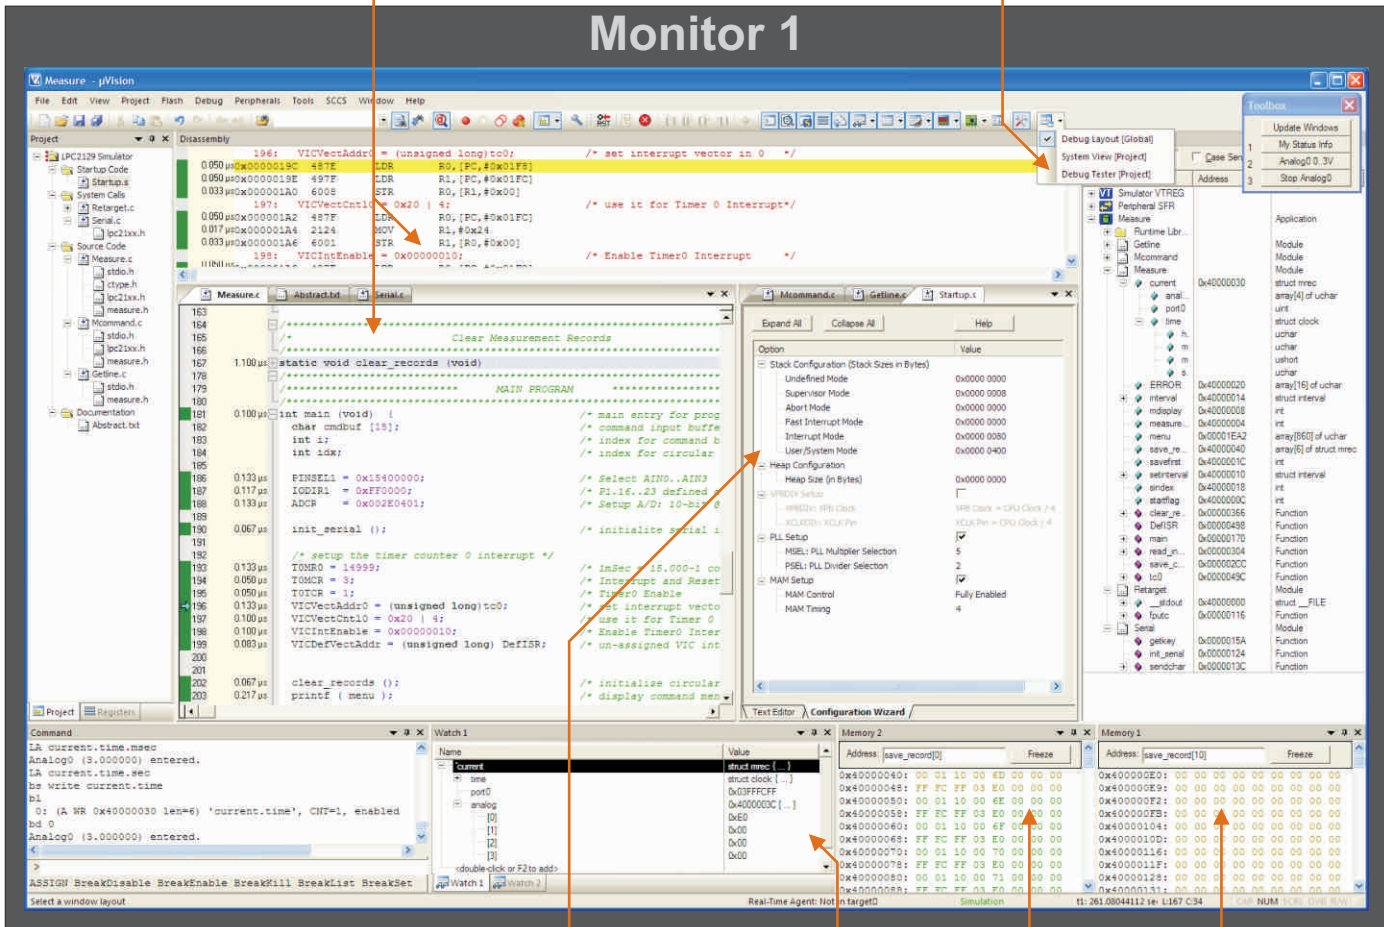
Monitor 1

Measure - µVision

File Edit View Project Flash Debug Peripherals Tools SCCS Window Help

Project
LPC2129 Simulator
Startup Code
Startup.s
System Calls
Retarget.c
Serial.c
lpc21xx.h
Source Code
Measure.c
stdio.h
ctype.h
lpc21xx.h
measure.h
Mcommand.c
stdio.h
lpc21xx.h
measure.h
Getline.c
stdio.h
measure.h
Documentation
Abstract.txt

Disassembly
196: VICVectAddr0 = (unsigned long)tc0;
0.050 µs 0x0000019C 487F LDR R0,[PC,#0x01F5] /* set interrupt vector in 0 */
0.050 µs 0x0000019E 497F LDR R1,[PC,#0x01FC]
0.033 µs 0x000001A0 6008 STR R0,[R1,#0x00]
197: VICVectCntl0 = 0x20 | 4; /* use it for Timer 0 Interrupt*/
0.050 µs 0x000001A2 487F LDR R0,[PC,#0x01FC]
0.017 µs 0x000001A4 2124 MOV R1,#0x24
0.033 µs 0x000001A6 6001 STR R1,[R0,#0x00]
198: VICIntEnable = 0x00000010; /* Enable Timer0 Interrupt */

Measure.c Abstract.txt Serial.c

163
164 /***************
165 /* Clear Measurement Records
166
167 1.100 µs static void clear_records (void)
178 /***************
179 /*************** MAIN PROGRAM ***************
180
181 0.100 µs int main (void) { /* main entry for prog
182 char cmdbuf [15]; /* command input buffe
183 int i; /* index for command b
184 int idx; /* index for circular
185
186 0.133 µs PINSEL1 = 0x15400000; /* Select AIN0..AIN3
187 0.117 µs IODIR1 = 0xFF0000; /* P1.16..23 defined
188 0.133 µs ADCR = 0x002E0401; /* Setup A/D: 10-bit @
189
190 0.067 µs init_serial (); /* initialite serial i
191
192 /* setup the timer counter 0 interrupt */
193 0.133 µs T0MR0 = 14999; /* 1mSec = 15.000-1 co
194 0.050 µs T0MCR = 3; /* Interrupt and Reset
195 0.050 µs T0TCR = 1; /* Timer0 Enable
196 0.133 µs VICVectAddr0 = (unsigned long)tc0; /* set interrupt vecto
197 0.100 µs VICVectCntl0 = 0x20 | 4; /* use it for Timer 0
198 0.100 µs VICIntEnable = 0x00000010; /* Enable Timer0 Inter
199 0.083 µs VICDefVectAddr = (unsigned long) DefISR; /* un-assigned VIC int
200
201
202 0.067 µs clear_records (); /* initialize circular
203 0.217 µs printf ( menu ); /* display command men

Project Registers

Mcommand.c Getline.c Startup.s

Expand All Collapse All Help

| Option | Value |
|---|---|
| Stack Configuration (Stack Sizes in Bytes) | |
| Undefined Mode | 0x0000 0000 |
| Supervisor Mode | 0x0000 0008 |
| Abort Mode | 0x0000 0000 |
| Fast Interrupt Mode | 0x0000 0000 |
| Interrupt Mode | 0x0000 0080 |
| User/System Mode | 0x0000 0400 |
| Heap Configuration | |
| Heap Size (in Bytes) | 0x0000 0000 |
| VPBDIV Setup | |
| VPBDIV: VPB Clock | VPB Clock = CPU Clock / 4 |
| XCLKDIV: XCLK Pin | XCLK Pin = CPU Clock / 4 |
| PLL Setup | |
| MSEL: PLL Multiplier Selection | 5 |
| PSEL: PLL Divider Selection | 2 |
| MAM Setup | |
| MAM Control | Fully Enabled |
| MAM Timing | 4 |

Text Editor Configuration Wizard

Debug Layout [Global]
System View [Project]
Debug Tester [Project]

Case Sen
Address

Toolbox
Update Windows
My Status Info
Analog0 0..3V
Stop Analog0

Simulator VTREG
Peripheral SFR
Measure Application
Runtime Libr...
Getline Module
Mcommand Module
Measure Module
current 0x40000030 struct mrec
anal... array[4] of uchar
port0 uint
time struct clock
h uchar
m uchar
m ushort
s uchar
ERROR 0x40000020 array[16] of uchar
interval 0x40000014 struct interval
mdisplay 0x40000008 int
measure... 0x40000004 int
menu 0x00001EA2 array[860] of uchar
save_re... 0x40000040 array[6] of struct mrec
savefirst 0x4000001C int
setinterval 0x40000010 struct interval
sindex 0x40000018 int
startflag 0x4000000C int
clear_re... 0x00000366 Function
DefISR 0x00000498 Function
main 0x00000170 Function
read_in... 0x00000304 Function
save_c... 0x000002CC Function
tc0 0x0000045C Function
Retarget Module
__stdout 0x40000000 struct __FILE
fputc 0x00000116 Function
Serial Module
getkey 0x0000015A Function
init_serial 0x00000124 Function
sendchar 0x0000013C Function

Command
LA current.time.msec
Analog0 (3.000000) entered.
LA current.time.sec
bs write current.time
bl
0: (A WR 0x40000030 len=6) 'current.time', CNT=1, enabled
bd 0
Analog0 (3.000000) entered.
>
ASSIGN BreakDisable BreakEnable BreakKill BreakList BreakSet

Watch 1
| Name | Value |
|---|---|
| current | struct mrec {...} |
| time | struct clock {...} |
| port0 | 0x03FFFFCF |
| analog | 0x4000003C [...] |
| [0] | 0xE0 |
| [1] | 0x00 |
| [2] | 0x00 |
| [3] | 0x00 |
| <double-click or F2 to add> | |

Watch 1 Watch 2

Memory 2
Address: save_record[0] Freeze
0x40000040: 00 01 10 00 4D 00 00 00
0x40000048: FF FC FF 03 E0 00 00 00
0x40000050: 00 01 10 00 6E 00 00 00
0x40000058: FF FC FF 03 E0 00 00 00
0x40000060: 00 01 10 00 6F 00 00 00
0x40000068: FF FC FF 03 E0 00 00 00
0x40000070: 00 01 10 00 70 00 00 00
0x40000078: FF FC FF 03 E0 00 00 00
0x40000080: 00 01 10 00 71 00 00 00
0x40000088: FF FC FF 03 E0 00 00 00

Memory 1
Address: save_record[10] Freeze
0x400000E0: 00 00 00 00 00 00 00 00
0x400000E9: 00 00 00 00 00 00 00 00
0x400000F2: 00 00 00 00 00 00 00 00
0x400000FB: 00 00 00 00 00 00 00 00
0x40000104: 00 00 00 00 00 00 00 00
0x4000010D: 00 00 00 00 00 00 00 00
0x40000116: 00 00 00 00 00 00 00 00
0x4000011F: 00 00 00 00 00 00 00 00
0x40000128: 00 00 00 00 00 00 00 00
0x40000131: 00 00 00 00 00 00 00 00

Select a window layout Real-Time Agent: Not in target Simulation t1: 261.08044112 sec L:167 C:34 CAP NUM SCRL OVR R/W